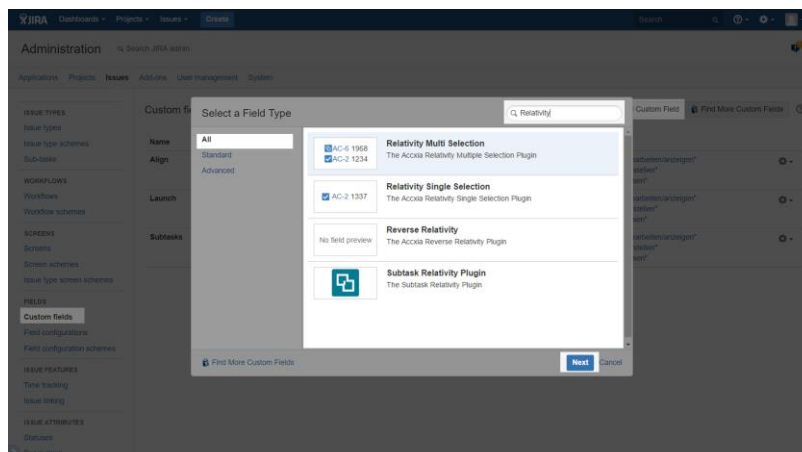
JIRA Dashboards Projects Issues Create

Search

Administration Search JIRA admin

Applications Projects Issues Add-ons User management System

ISSUE TYPES
Issue types
Issue type schemes
Sub-tasks

WORKFLOWS
Workflows
Workflow schemes

SCREENS
Screens
Screen schemes
Issue type screen schemes

FIELDS
Custom fields
Field configurations
Field configuration schemes

ISSUE FEATURES
Time tracking
Issue linking

ISSUE ATTRIBUTES
Statuses

Custom fi

Name
Align
Launch
Subtasks

Custom Field Find More Custom Fields

arbeiten/anzeigen"
stellen"
en"

Select a Field Type

Relativity

All
Standard
Advanced

AC-6 1968
AC-2 1234
Relativity Multi Selection
The Accxia Relativity Multiple Selection Plugin

AC-2 1337
Relativity Single Selection
The Accxia Relativity Single Selection Plugin

No field preview
Reverse Relativity
The Accxia Reverse Relativity Plugin

Subtask Relativity Plugin
The Subtask Relativity Plugin

Find More Custom Fields

Next Cancel